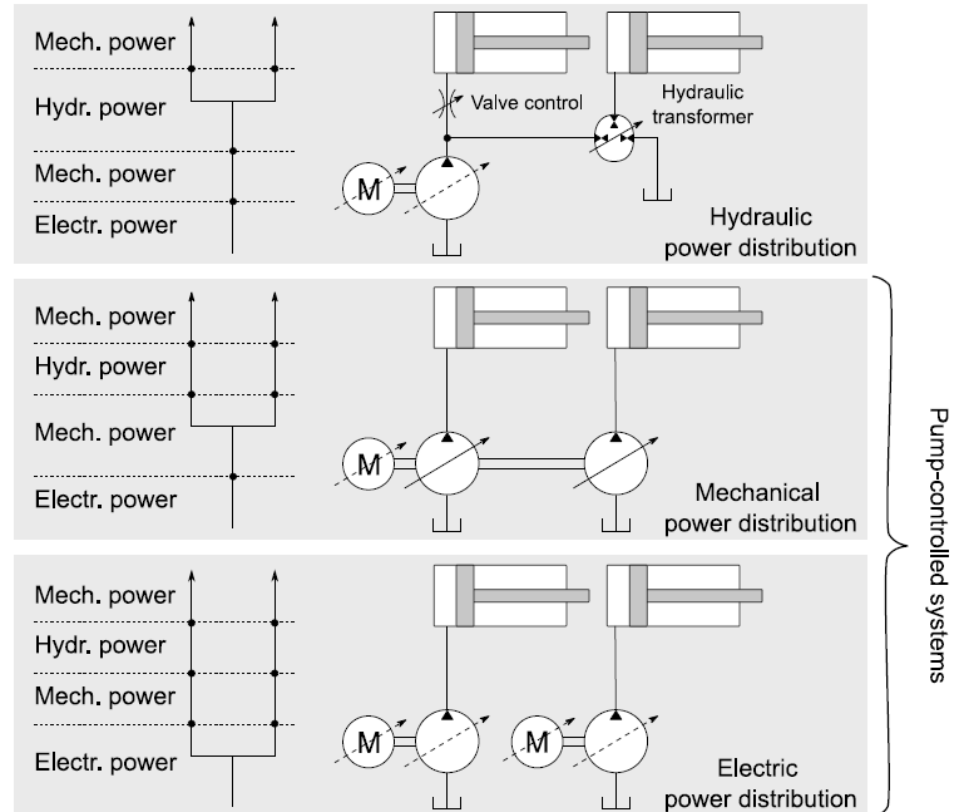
Mech. power
Hydr. power
Mech. power
Electr. power

Valve control
Hydraulic transformer
M
Hydraulic power distribution

Mech. power
Hydr. power
Mech. power
Electr. power

M
Mechanical power distribution

Mech. power
Hydr. power
Mech. power
Electr. power

M
M
Electric power distribution

Pump-controlled systems